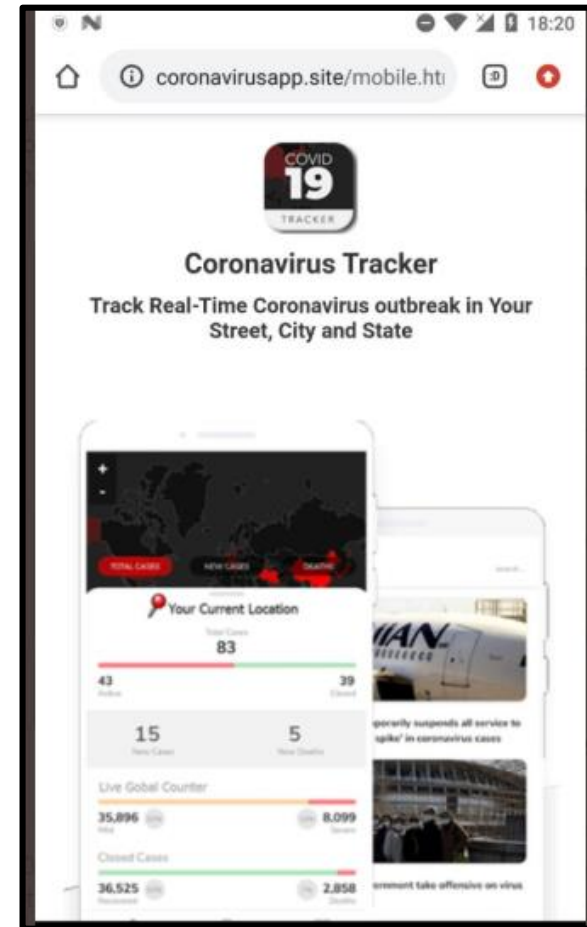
18:20

coronavirusapp.site/mobile.ht

COVID 19 TRACKER

Coronavirus Tracker

Track Real-Time Coronavirus outbreak in Your Street, City and State

+
-

TOTAL CASES NEW CASES DEATHS

Your Current Location

Total Cases
83

43
Active

39
Closed

15
New Cases

5
New Deaths

Live Gobal Counter

35,896
Mild

8,099
Severe

Closed Cases

36,525
Recovered

2,858
Deaths

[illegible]IAN

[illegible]porarily suspends all service to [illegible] 'spike' in coronavirus cases

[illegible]ernment take offensive on virus